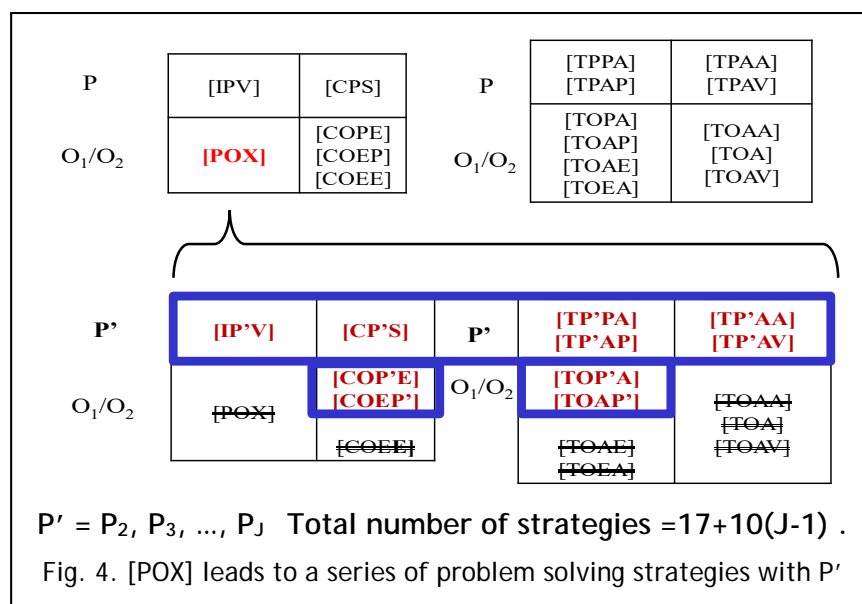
| P | [IPV] | [CPS] |
|---|---|---|
| $O_1/O_2$ | [POX] | [COPE] [COEP] [COEE] |

| P | [TPPA] [TPAP] | [TPAA] [TPAV] |
|---|---|---|
| $O_1/O_2$ | [TOPA] [TOAP] [TOAE] [TOEA] | [TOAA] [TOA] [TOAV] |

| P' | [IP'V] | [CP'S] |
|---|---|---|
| $O_1/O_2$ | ~~[POX]~~ | [COP'E] [COEP'] ~~[COEE]~~ |

| P' | [TP'PA] [TP'AP] | [TP'AA] [TP'AV] |
|---|---|---|
| $O_1/O_2$ | [TOP'A] [TOAP'] ~~[TOAE]~~ ~~[TOEA]~~ | ~~[TOAA]~~ ~~[TOA]~~ ~~[TOAV]~~ |

$P' = P_2, P_3, \ldots, P_J$ Total number of strategies =17+10(J-1) .

Fig. 4. [POX] leads to a series of problem solving strategies with P′